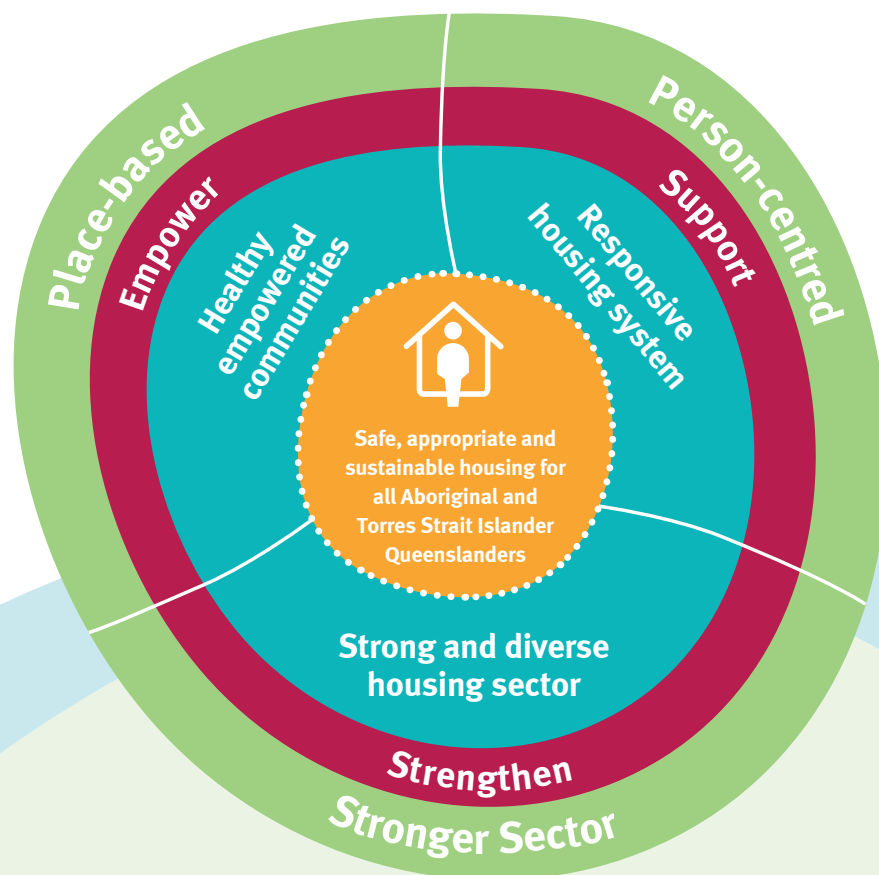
Place-based

Empower

Healthy empowered communities

Person-centred

Support

Responsive housing system

Safe, appropriate and sustainable housing for all Aboriginal and Torres Strait Islander Queenslanders

Strong and diverse housing sector

Strengthen

Stronger Sector